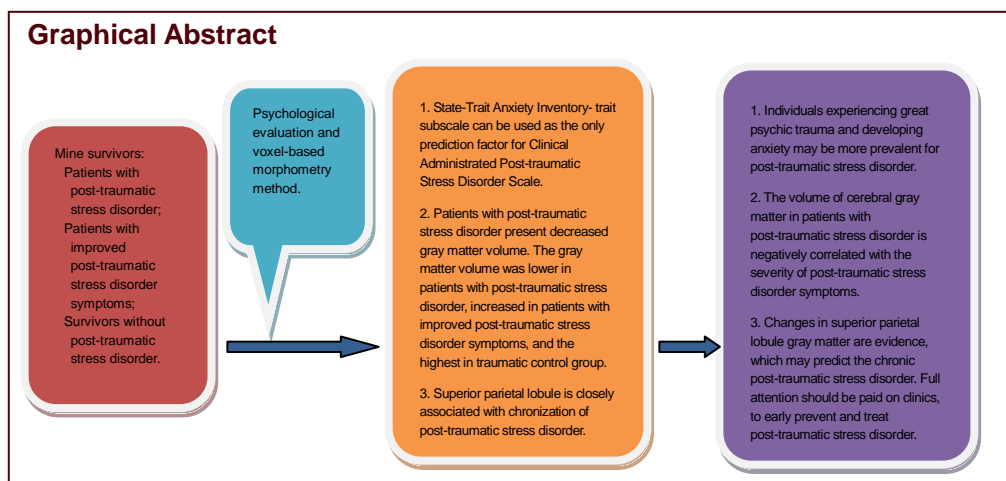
Graphical Abstract

Mine survivors:
Patients with post-traumatic stress disorder;
Patients with improved post-traumatic stress disorder symptoms;
Survivors without post-traumatic stress disorder.

Psychological evaluation and voxel-based morphometry method.

1. State-Trait Anxiety Inventory- trait subscale can be used as the only prediction factor for Clinical Administrated Post-traumatic Stress Disorder Scale.

2. Patients with post-traumatic stress disorder present decreased gray matter volume. The gray matter volume was lower in patients with post-traumatic stress disorder, increased in patients with improved post-traumatic stress disorder symptoms, and the highest in traumatic control group.

3. Superior parietal lobule is closely associated with chronization of post-traumatic stress disorder.

1. Individuals experiencing great psychic trauma and developing anxiety may be more prevalent for post-traumatic stress disorder.

2. The volume of cerebral gray matter in patients with post-traumatic stress disorder is negatively correlated with the severity of post-traumatic stress disorder symptoms.

3. Changes in superior parietal lobule gray matter are evidence, which may predict the chronic post-traumatic stress disorder. Full attention should be paid on clinics, to early prevent and treat post-traumatic stress disorder.